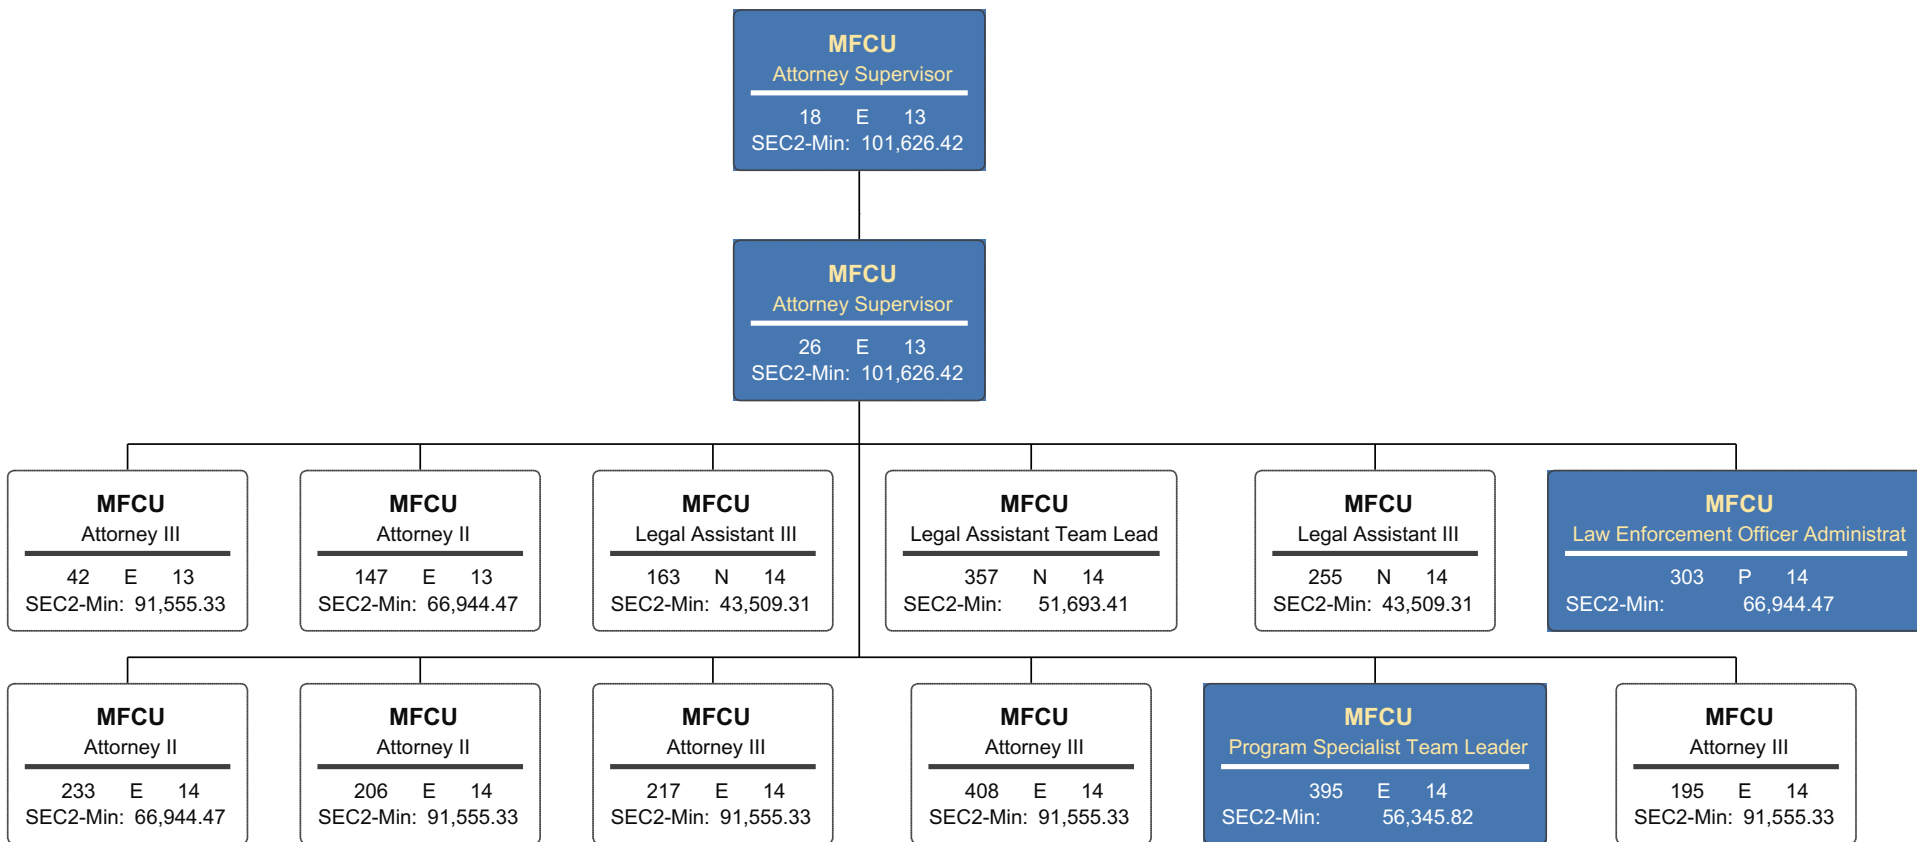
MFCU
Attorney Supervisor
18 E 13
SEC2-Min: 101,626.42

MFCU
Attorney Supervisor
26 E 13
SEC2-Min: 101,626.42

MFCU
Attorney III
42 E 13
SEC2-Min: 91,555.33

MFCU
Attorney II
147 E 13
SEC2-Min: 66,944.47

MFCU
Legal Assistant III
163 N 14
SEC2-Min: 43,509.31

MFCU
Legal Assistant Team Lead
357 N 14
SEC2-Min: 51,693.41

MFCU
Legal Assistant III
255 N 14
SEC2-Min: 43,509.31

MFCU
Law Enforcement Officer Administrat
303 P 14
SEC2-Min: 66,944.47

MFCU
Attorney II
233 E 14
SEC2-Min: 66,944.47

MFCU
Attorney II
206 E 14
SEC2-Min: 91,555.33

MFCU
Attorney III
217 E 14
SEC2-Min: 91,555.33

MFCU
Attorney III
408 E 14
SEC2-Min: 91,555.33

MFCU
Program Specialist Team Leader
395 E 14
SEC2-Min: 56,345.82

MFCU
Attorney III
195 E 14
SEC2-Min: 91,555.33